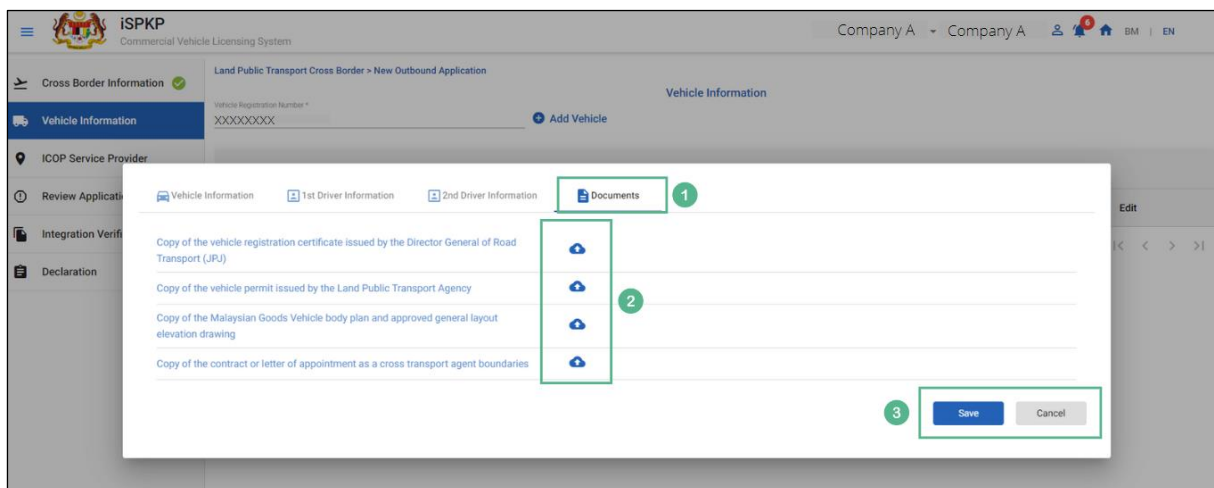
iSPKP
Commercial Vehicle Licensing System

Company A Company A 6 BM | EN

Cross Border Information
Vehicle Information
ICOP Service Provider
Review Applicati
Integration Verifi
Declaration

Land Public Transport Cross Border > New Outbound Application

Vehicle Information

Vehicle Registration Number *
XXXXXXXX

Add Vehicle

Edit

Vehicle Information
1st Driver Information
2nd Driver Information
Documents

1

Copy of the vehicle registration certificate issued by the Director General of Road Transport (JPJ)

Copy of the vehicle permit issued by the Land Public Transport Agency

2

Copy of the Malaysian Goods Vehicle body plan and approved general layout elevation drawing

Copy of the contract or letter of appointment as a cross transport agent boundaries

3

Save
Cancel